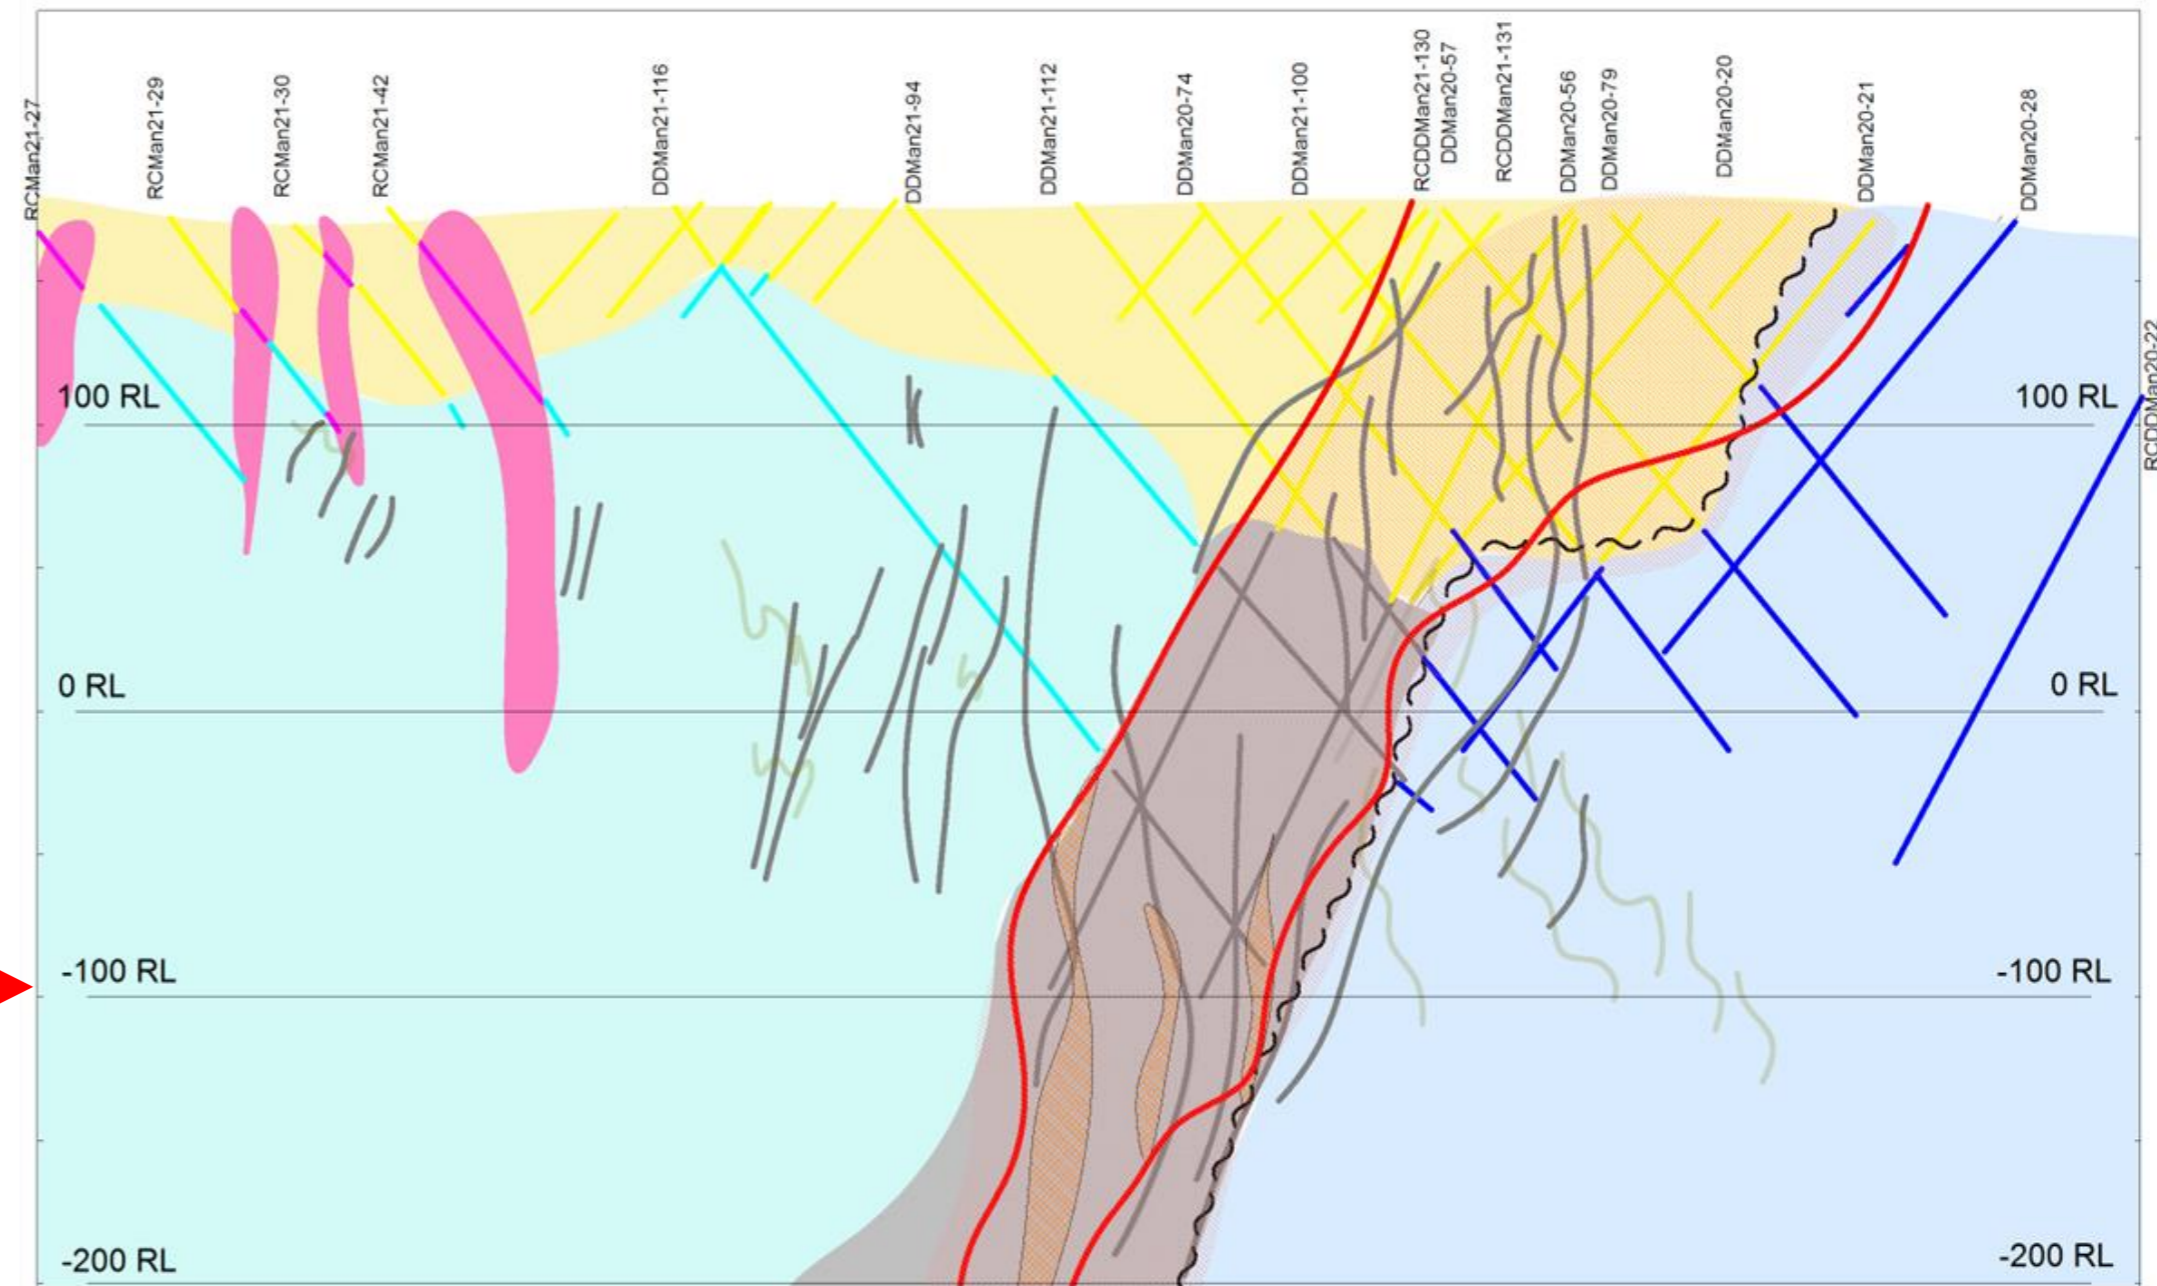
RCMan21-27
RCMan21-29
RCMan21-30
RCMan21-42
DDMan21-116
DDMan21-94
DDMan21-112
DDMan20-74
DDMan21-100
RCDDMan21-130
DDMan20-57
RCDDMan21-131
DDMan20-56
DDMan20-79
DDMan20-20
DDMan20-21
DDMan20-28
RCDDMan20-22

100 RL
100 RL
0 RL
0 RL
-100 RL
-100 RL
-200 RL
-200 RL